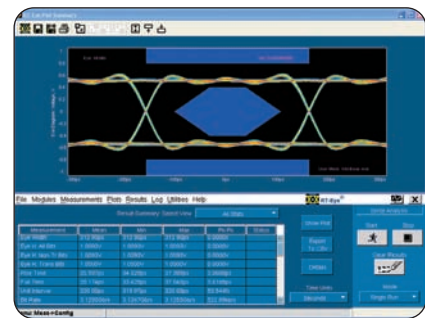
File Modules Measurements Plots Results Log Utilities Help

Result Summary Select View

| Measurement | Mean | Min | Max | Pk-Pk | Status |
|---|---|---|---|---|---|
| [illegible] | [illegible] | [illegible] | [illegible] | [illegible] | |
| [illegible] | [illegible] | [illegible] | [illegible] | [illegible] | |
| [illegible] | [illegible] | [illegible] | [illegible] | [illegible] | |
| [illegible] | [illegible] | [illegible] | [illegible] | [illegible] | |
| Rise Time | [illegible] | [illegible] | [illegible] | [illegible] | |
| Fall Time | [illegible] | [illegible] | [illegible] | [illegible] | |
| Unit Interval | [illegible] | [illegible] | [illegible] | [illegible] | |
| Bit Rate | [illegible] | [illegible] | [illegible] | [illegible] | |

Show Plot
Report To LBk
ORNM
Time Units
Seconds
Start
Stop
Clear Results
Mode
Single Run